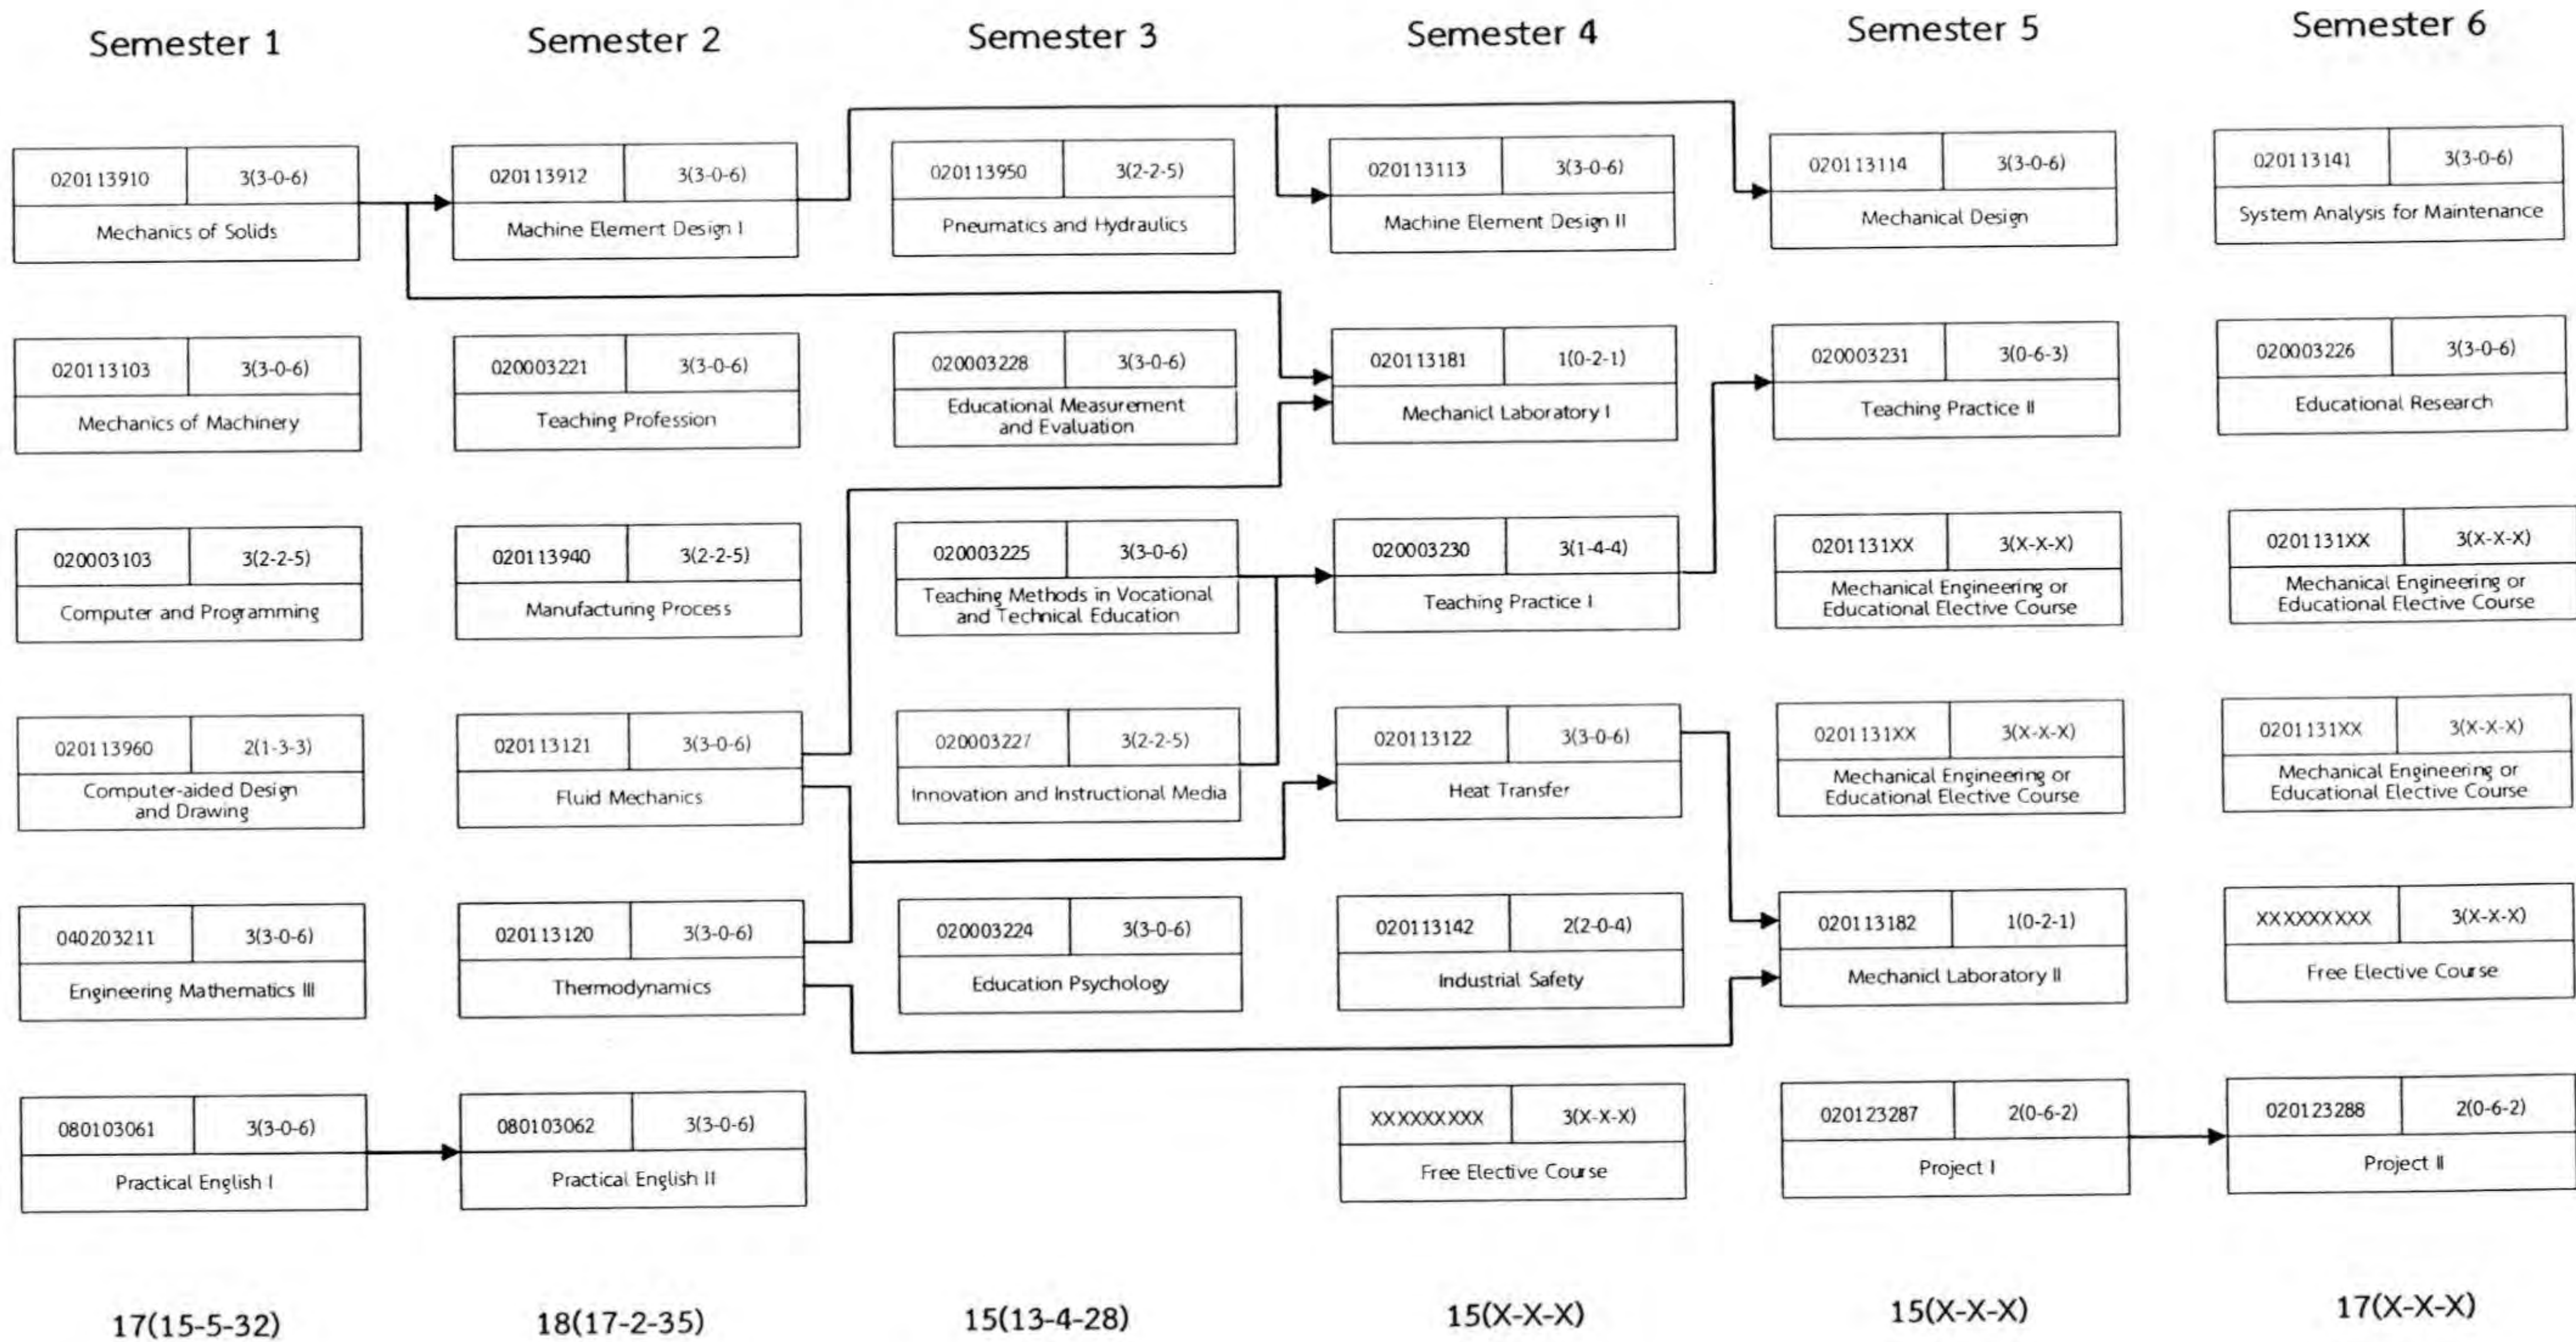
Semester 1

020113910 3(3-0-6)
Mechanics of Solids

020113103 3(3-0-6)
Mechanics of Machinery

020003103 3(2-2-5)
Computer and Programming

020113960 2(1-3-3)
Computer-aided Design and Drawing

040203211 3(3-0-6)
Engineering Mathematics III

080103061 3(3-0-6)
Practical English I

17(15-5-32)

Semester 2

020113912 3(3-0-6)
Machine Element Design I

020003221 3(3-0-6)
Teaching Profession

020113940 3(2-2-5)
Manufacturing Process

020113121 3(3-0-6)
Fluid Mechanics

020113120 3(3-0-6)
Thermodynamics

080103062 3(3-0-6)
Practical English II

18(17-2-35)

Semester 3

020113950 3(2-2-5)
Pneumatics and Hydraulics

020003228 3(3-0-6)
Educational Measurement and Evaluation

020003225 3(3-0-6)
Teaching Methods in Vocational and Technical Education

020003227 3(2-2-5)
Innovation and Instructional Media

020003224 3(3-0-6)
Education Psychology

15(13-4-28)

Semester 4

020113113 3(3-0-6)
Machine Element Design II

020113181 1(0-2-1)
Mechanicl Laboratory I

020003230 3(1-4-4)
Teaching Practice I

020113122 3(3-0-6)
Heat Transfer

020113142 2(2-0-4)
Industrial Safety

XXXXXXXXX 3(X-X-X)
Free Elective Course

15(X-X-X)

Semester 5

020113114 3(3-0-6)
Mechanical Design

020003231 3(0-6-3)
Teaching Practice II

0201131XX 3(X-X-X)
Mechanical Engineering or Educational Elective Course

0201131XX 3(X-X-X)
Mechanical Engineering or Educational Elective Course

020113182 1(0-2-1)
Mechanicl Laboratory II

020123287 2(0-6-2)
Project I

15(X-X-X)

Semester 6

020113141 3(3-0-6)
System Analysis for Maintenance

020003226 3(3-0-6)
Educational Research

0201131XX 3(X-X-X)
Mechanical Engineering or Educational Elective Course

0201131XX 3(X-X-X)
Mechanical Engineering or Educational Elective Course

XXXXXXXXX 3(X-X-X)
Free Elective Course

020123288 2(0-6-2)
Project II

17(X-X-X)